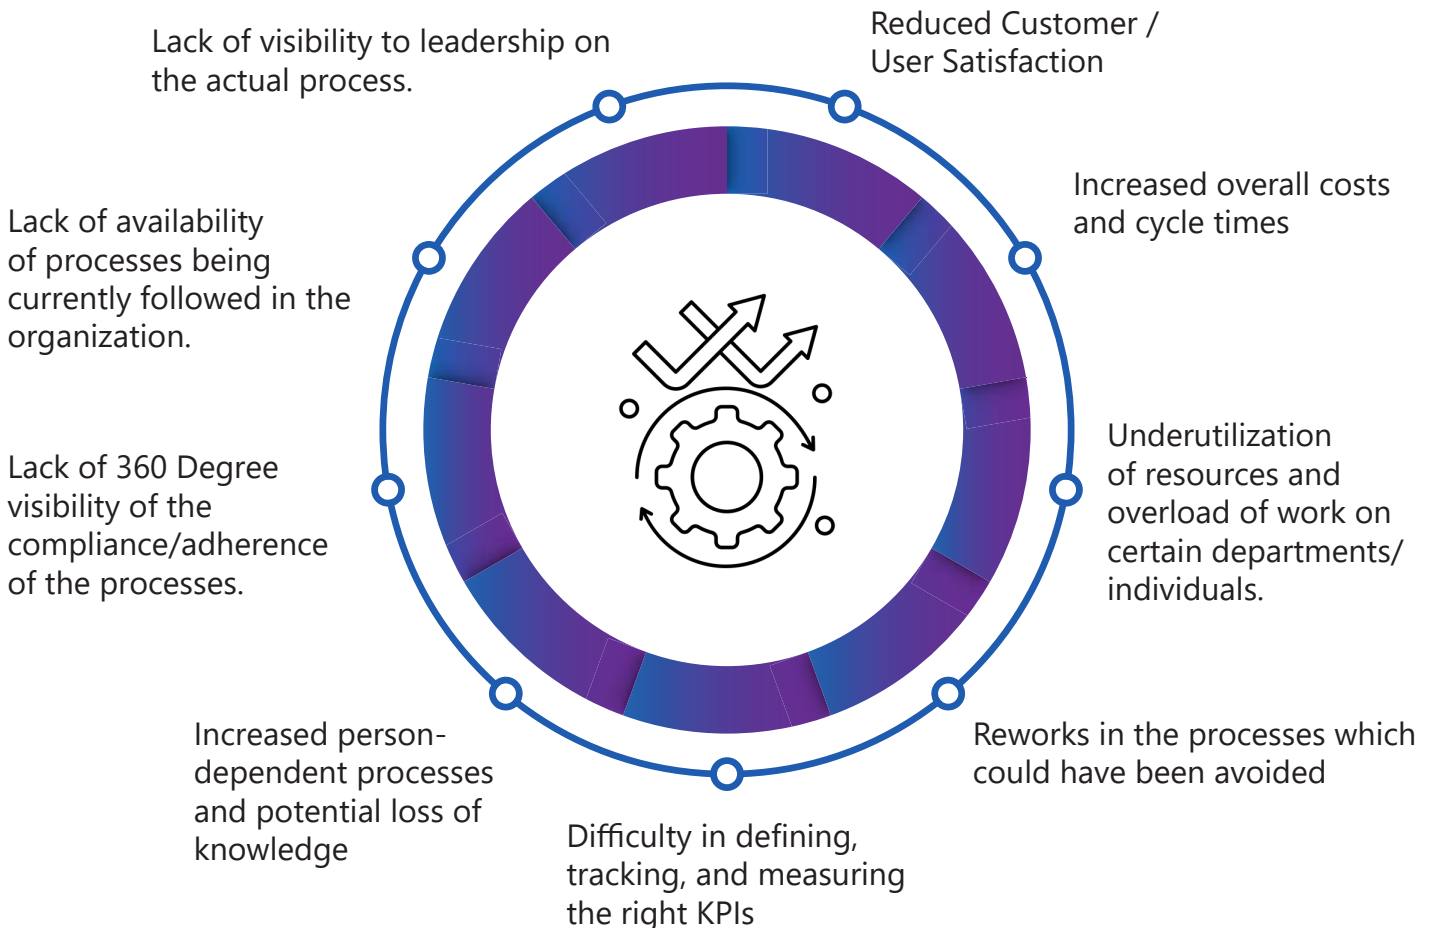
Lack of visibility to leadership on the actual process.

Reduced Customer / User Satisfaction

Increased overall costs and cycle times

Lack of availability of processes being currently followed in the organization.

Underutilization of resources and overload of work on certain departments/ individuals.

Lack of 360 Degree visibility of the compliance/adherence of the processes.

Reworks in the processes which could have been avoided

Increased person-dependent processes and potential loss of knowledge

Difficulty in defining, tracking, and measuring the right KPIs